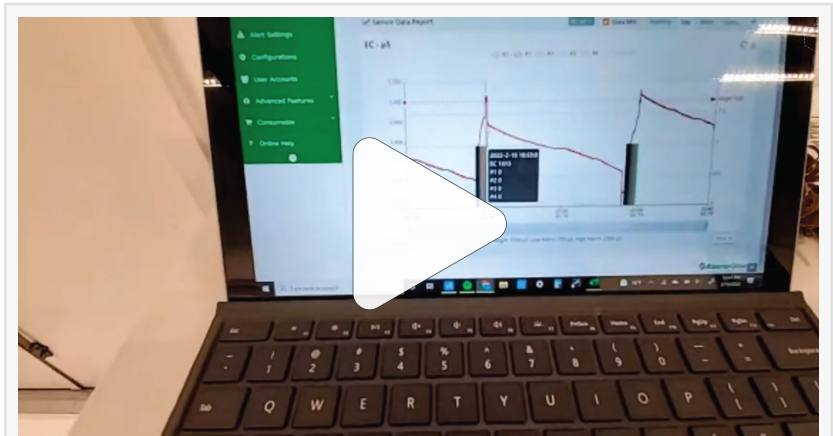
Alert Settings
Configurations
User Accounts
Advanced Features
Consumable
Online Help
Sensor Data Report
Data Min
EC - p5
2022-2-10 18:53:0
EC 1013
P1 0
P2 0
P3 0
P4 0
Esc
Tab
Q
W
E
R
T
Y
U
I
O
P
Backspace
PrtScn
Home
End
PgUp
PgDn
Del